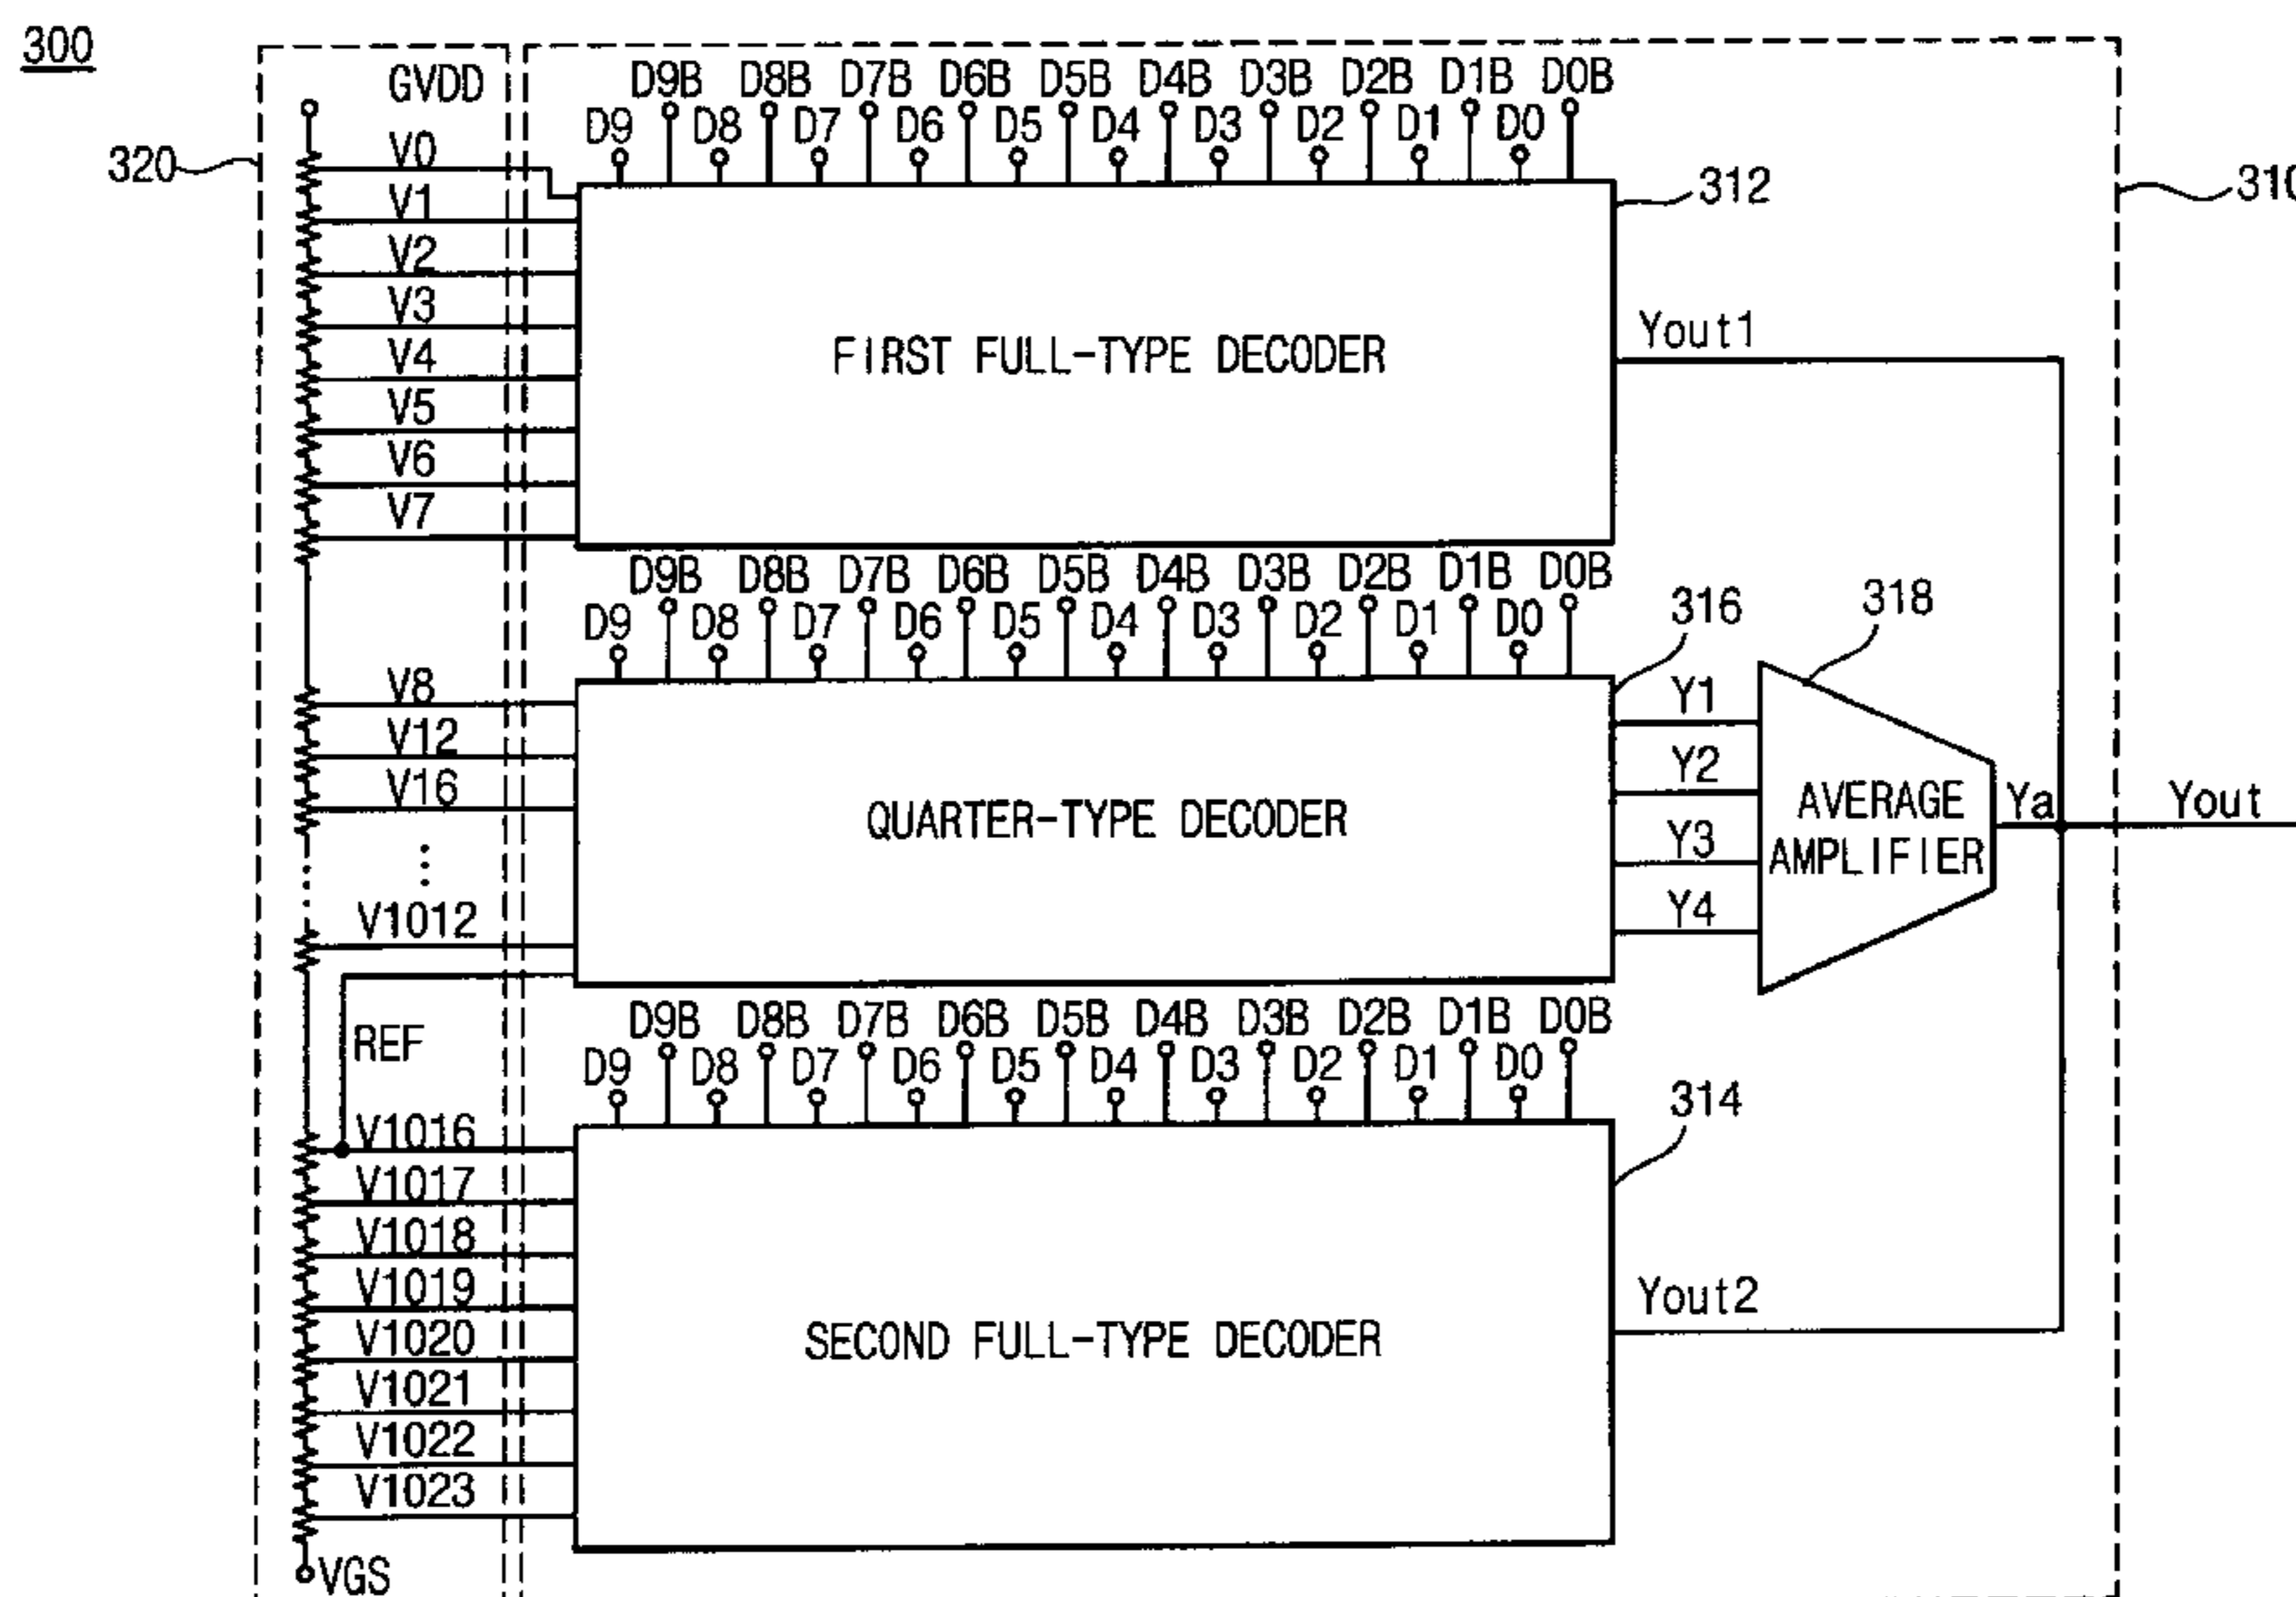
300

320

GVDD

V0
V1
V2
V3
V4
V5
V6
V7

D9B D8B D7B D6B D5B D4B D3B D2B D1B D0B
D9 D8 D7 D6 D5 D4 D3 D2 D1 D0

312

310

FIRST FULL-TYPE DECODER

Yout1

D9B D8B D7B D6B D5B D4B D3B D2B D1B D0B
D9 D8 D7 D6 D5 D4 D3 D2 D1 D0

316

318

V8
V12
V16
⋮
V1012

QUARTER-TYPE DECODER

Y1
Y2
Y3
Y4

AVERAGE AMPLIFIER

Ya

Yout

REF

D9B D8B D7B D6B D5B D4B D3B D2B D1B D0B
D9 D8 D7 D6 D5 D4 D3 D2 D1 D0

314

V1016
V1017
V1018
V1019
V1020
V1021
V1022
V1023

SECOND FULL-TYPE DECODER

Yout2

VGS